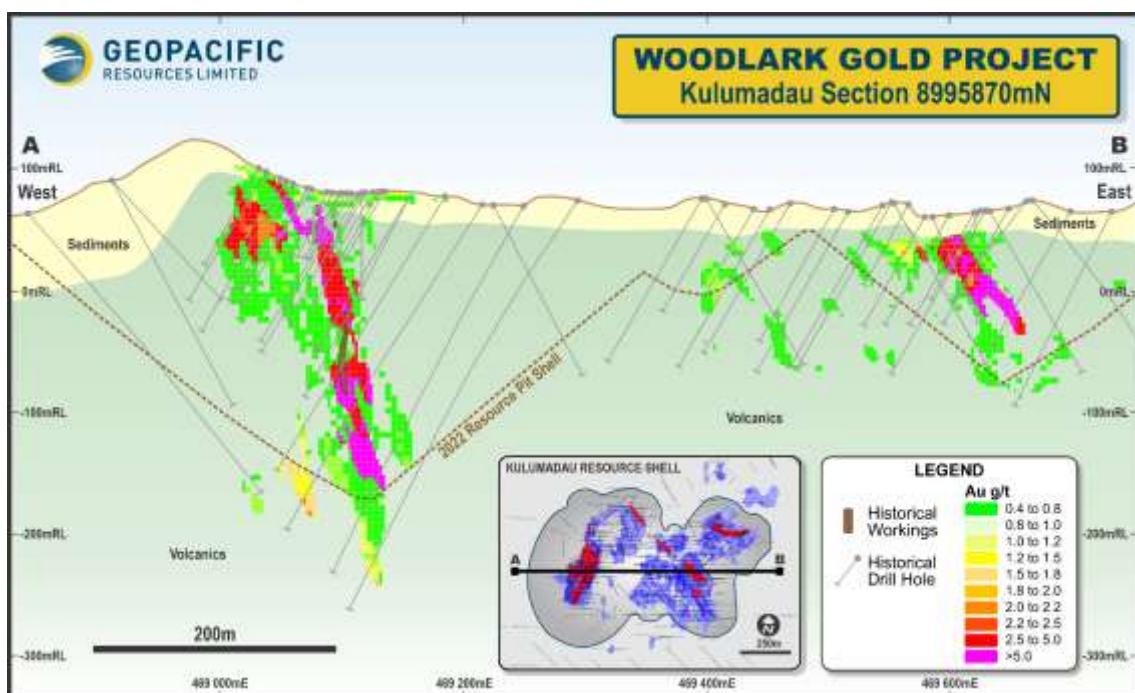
GEOPACIFIC RESOURCES LIMITED

WOODLARK GOLD PROJECT
Kulumadau Section 8995870mN

A
100mRL
West

B
100mRL
East

Sediments

Sediments

0mRL

0mRL

2022 Resource Pit Shell

-100mRL

Volcanics

-100mRL

KULUMADAU RESOURCE SHELL

A

B

250m

LEGEND

Historical Workings

Historical Drill Hole

Au g/t
0.4 to 0.8
0.8 to 1.0
1.0 to 1.2
1.2 to 1.5
1.5 to 1.8
1.8 to 2.0
2.0 to 2.2
2.2 to 2.5
2.5 to 5.0
>5.0

-200mRL

Volcanics

-200mRL

200m

-300mRL

-300mRL

469 000mE

469 200mE

469 400mE

469 600mE